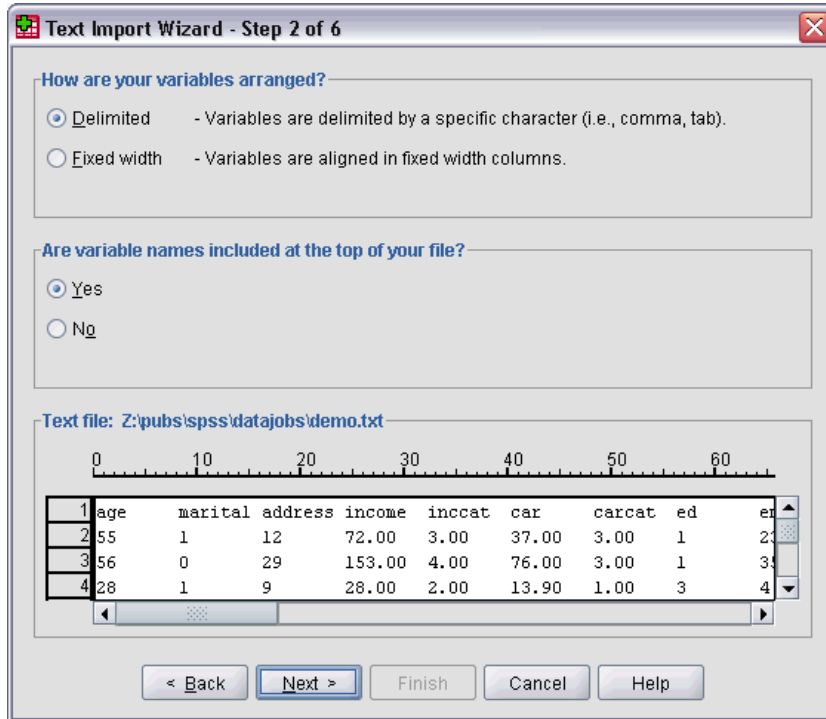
Text Import Wizard - Step 2 of 6

How are your variables arranged?

Delimited - Variables are delimited by a specific character (i.e., comma, tab).

Fixed width - Variables are aligned in fixed width columns.

Are variable names included at the top of your file?

Yes

No

Text file: Z:\pubs\spss\datajobs\demo.txt

0 10 20 30 40 50 60

| | | | | | | | | | |
|---|---|---|---|---|---|---|---|---|---|
| 1 | age | marital | address | income | inccat | car | carcat | ed | e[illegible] |
| 2 | 55 | 1 | 12 | 72.00 | 3.00 | 37.00 | 3.00 | 1 | 2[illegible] |
| 3 | 56 | 0 | 29 | 153.00 | 4.00 | 76.00 | 3.00 | 1 | 3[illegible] |
| 4 | 28 | 1 | 9 | 28.00 | 2.00 | 13.90 | 1.00 | 3 | 4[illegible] |

< Back Next > Finish Cancel Help